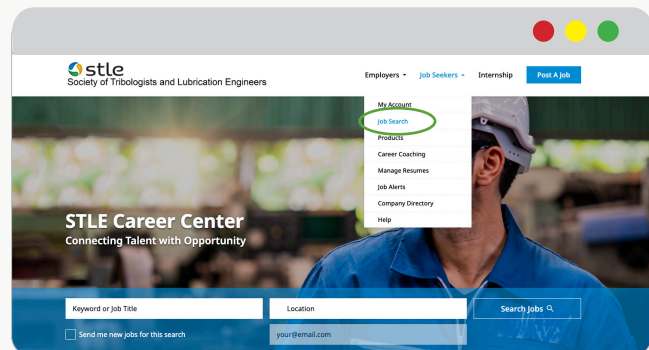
stle
Society of Tribologists and Lubrication Engineers

Employers ▾ Job Seekers ▾ Internship Post A Job

My Account
Job Search
Products
Career Coaching
Manage Resumes
Job Alerts
Company Directory
Help

STLE Career Center
Connecting Talent with Opportunity

Keyword or Job Title
Location
Search Jobs
Send me new jobs for this search
your@email.com